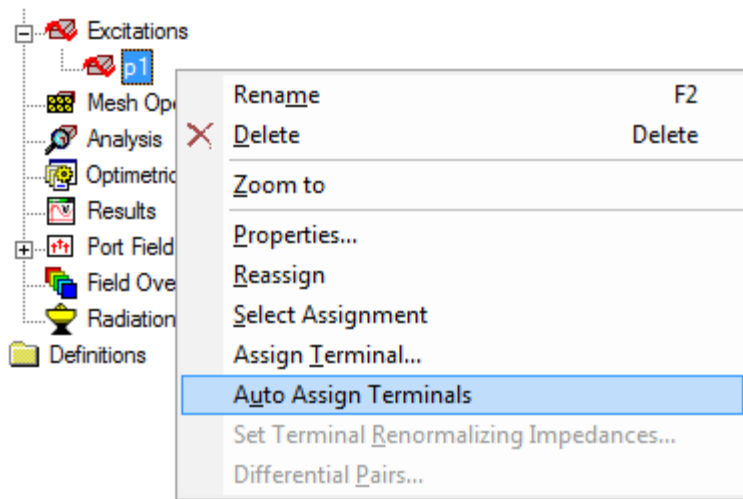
Excitations
p1
Mesh Op
Analysis
Optimetric
Results
Port Field
Field Ove
Radiation
Definitions

Rename F2
Delete Delete
Zoom to
Properties...
Reassign
Select Assignment
Assign Terminal...
Auto Assign Terminals
Set Terminal Renormalizing Impedances...
Differential Pairs...